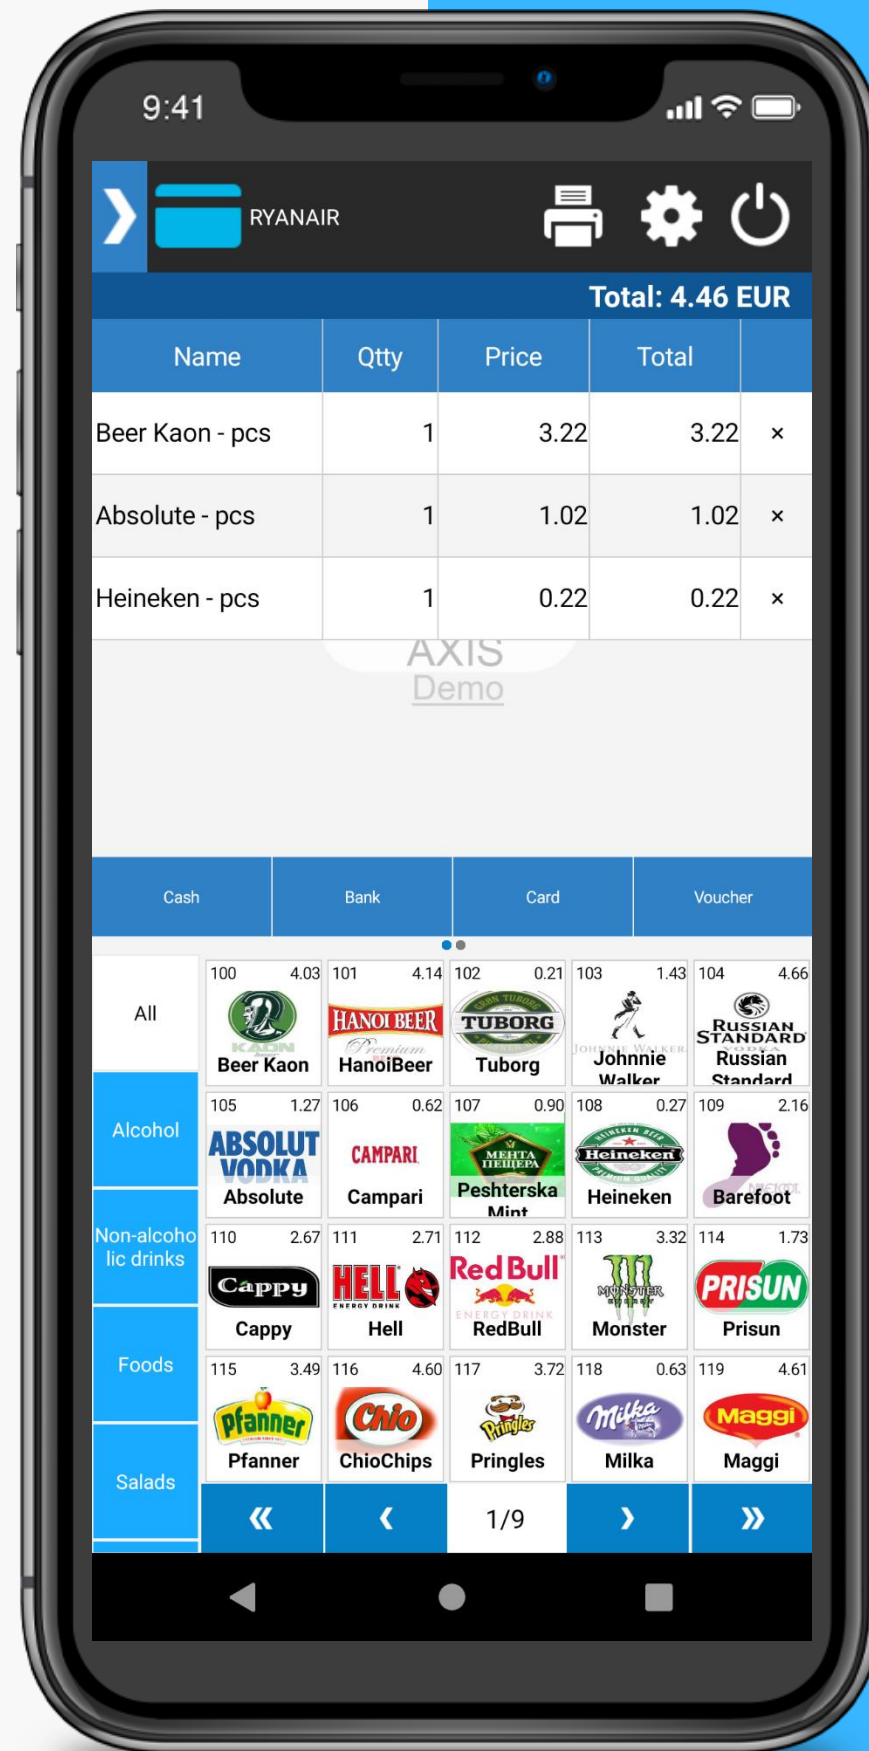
9:41

RYANAIR

Total: 4.46 EUR

| Name | Qtty | Price | Total | |
|---|---|---|---|---|
| Beer Kaon - pcs | 1 | 3.22 | 3.22 | × |
| Absolute - pcs | 1 | 1.02 | 1.02 | × |
| Heineken - pcs | 1 | 0.22 | 0.22 | × |

AXIS
Demo

Cash | Bank | Card | Voucher

All
Alcohol
Non-alcoholic drinks
Foods
Salads

| 100 4.03 Beer Kaon | 101 4.14 HanoiBeer | 102 0.21 Tuborg | 103 1.43 Johnnie Walker | 104 4.66 Russian Standard |
|---|---|---|---|---|
| 105 1.27 Absolute | 106 0.62 Campari | 107 0.90 Peshterska Mint | 108 0.27 Heineken | 109 2.16 Barefoot |
| 110 2.67 Cappy | 111 2.71 Hell | 112 2.88 RedBull | 113 3.32 Monster | 114 1.73 Prisun |
| 115 3.49 Pfanner | 116 4.60 ChioChips | 117 3.72 Pringles | 118 0.63 Milka | 119 4.61 Maggi |

« ‹ 1/9 › »